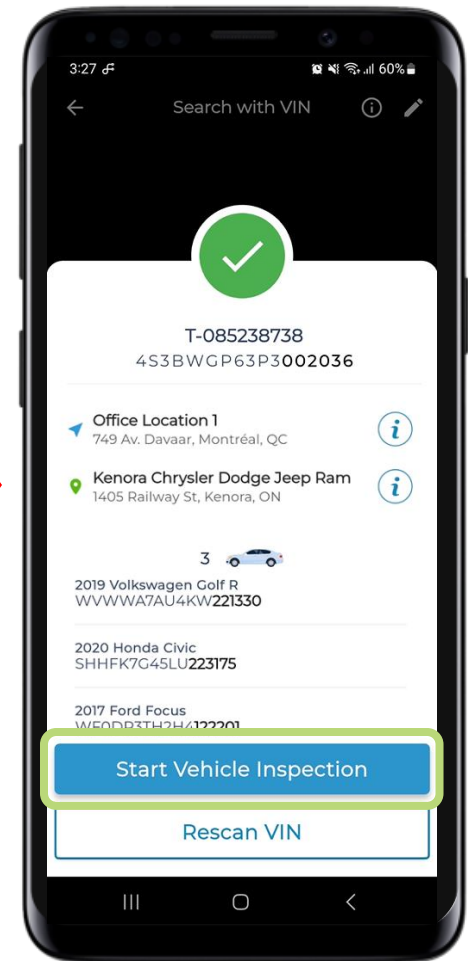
3:27

60%

Search with VIN

T-085238738
4S3BWGP63P3002036

Office Location 1
749 Av. Davaar, Montréal, QC

Kenora Chrysler Dodge Jeep Ram
1405 Railway St, Kenora, ON

3

2019 Volkswagen Golf R
WVWWA7AU4KW221330

2020 Honda Civic
SHHFK7G45LU223175

2017 Ford Focus
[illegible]122201

Start Vehicle Inspection

Rescan VIN